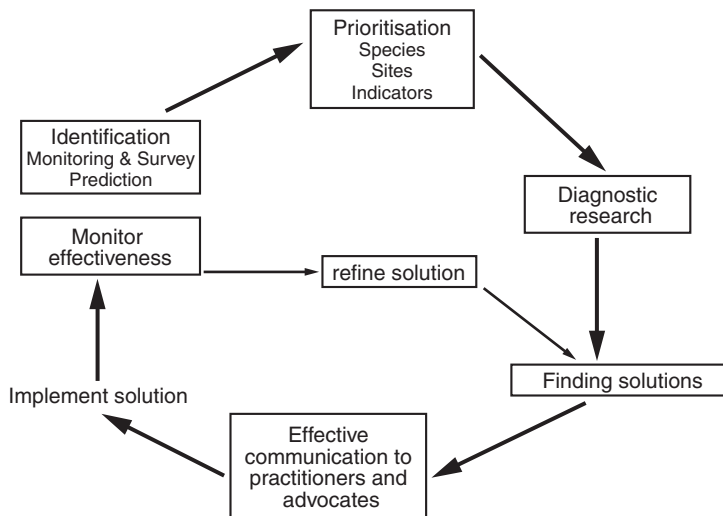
Prioritisation
Species
Sites
Indicators

Identification
Monitoring & Survey
Prediction

Diagnostic research

Monitor effectiveness

refine solution

Finding solutions

Implement solution

Effective communication to practitioners and advocates